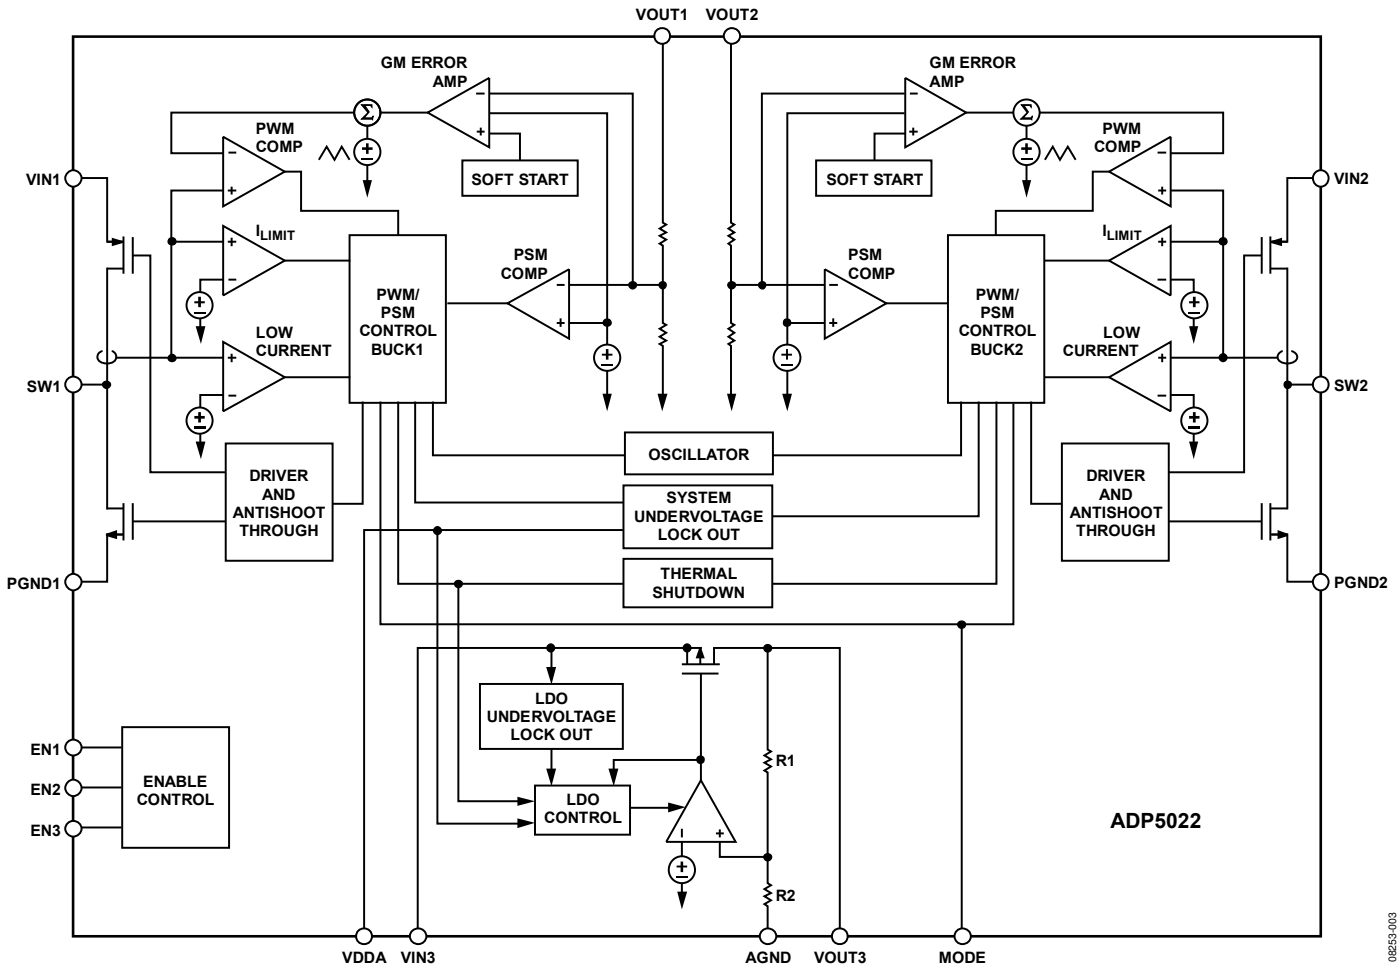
VOUT1 VOUT2

GM ERROR AMP

GM ERROR AMP

PWM COMP

PWM COMP

SOFT START

SOFT START

VIN1

VIN2

$I_{LIMIT}$

$I_{LIMIT}$

PSM COMP

PSM COMP

PWM/ PSM CONTROL BUCK1

PWM/ PSM CONTROL BUCK2

LOW CURRENT

LOW CURRENT

SW1

SW2

OSCILLATOR

DRIVER AND ANTISHOOT THROUGH

SYSTEM UNDERVOLTAGE LOCK OUT

DRIVER AND ANTISHOOT THROUGH

PGND1

THERMAL SHUTDOWN

PGND2

LDO UNDERVOLTAGE LOCK OUT

R1

EN1

EN2

EN3

ENABLE CONTROL

LDO CONTROL

ADP5022

R2

VDDA VIN3 AGND VOUT3 MODE

08253-003